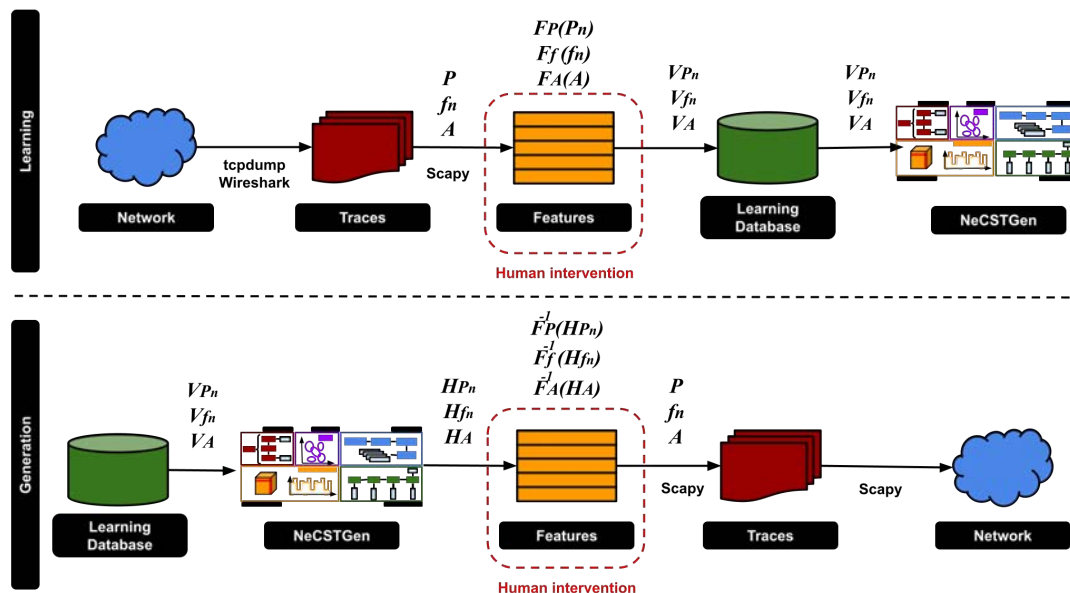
Learning

Network

tcpdump
Wireshark

Traces

$P$
$f_n$
$A$

Scapy

$F_P(P_n)$
$F_f(f_n)$
$F_A(A)$

Features

Human intervention

$V_{P_n}$
$V_{f_n}$
$V_A$

Learning Database

$V_{P_n}$
$V_{f_n}$
$V_A$

NeCSTGen

Generation

Learning Database

$V_{P_n}$
$V_{f_n}$
$V_A$

NeCSTGen

$H_{P_n}$
$H_{f_n}$
$H_A$

$F_P^{-1}(H_{P_n})$
$F_f^{-1}(H_{f_n})$
$F_A^{-1}(H_A)$

Features

Human intervention

$P$
$f_n$
$A$

Scapy

Traces

Scapy

Network